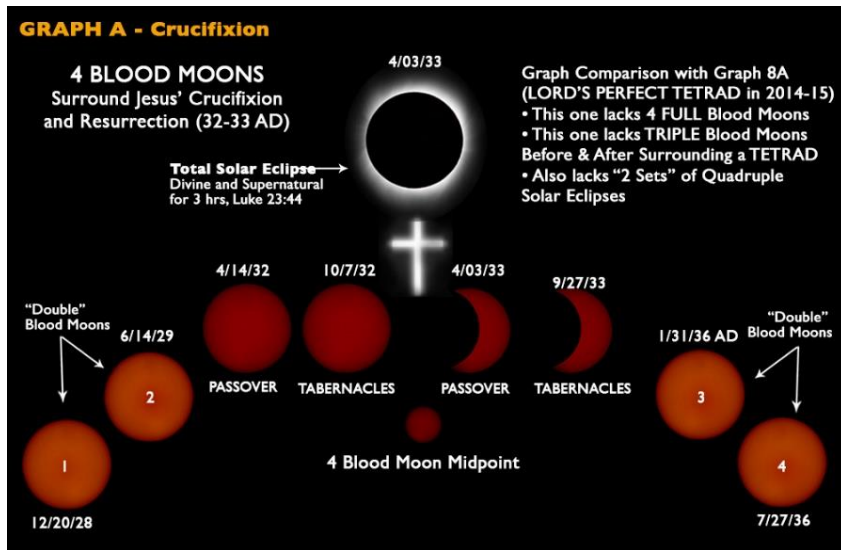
GRAPH A - Crucifixion

4 BLOOD MOONS
Surround Jesus' Crucifixion and Resurrection (32-33 AD)

4/03/33

Graph Comparison with Graph 8A (LORD'S PERFECT TETRAD in 2014-15)
• This one lacks 4 FULL Blood Moons
• This one lacks TRIPLE Blood Moons Before & After Surrounding a TETRAD
• Also lacks "2 Sets" of Quadruple Solar Eclipses

Total Solar Eclipse
Divine and Supernatural for 3 hrs, Luke 23:44

"Double" Blood Moons

6/14/29

4/14/32

10/7/32

4/03/33

9/27/33

1/31/36 AD

"Double" Blood Moons

2

PASSOVER

TABERNACLES

PASSOVER

TABERNACLES

3

1

4 Blood Moon Midpoint

4

12/20/28

7/27/36